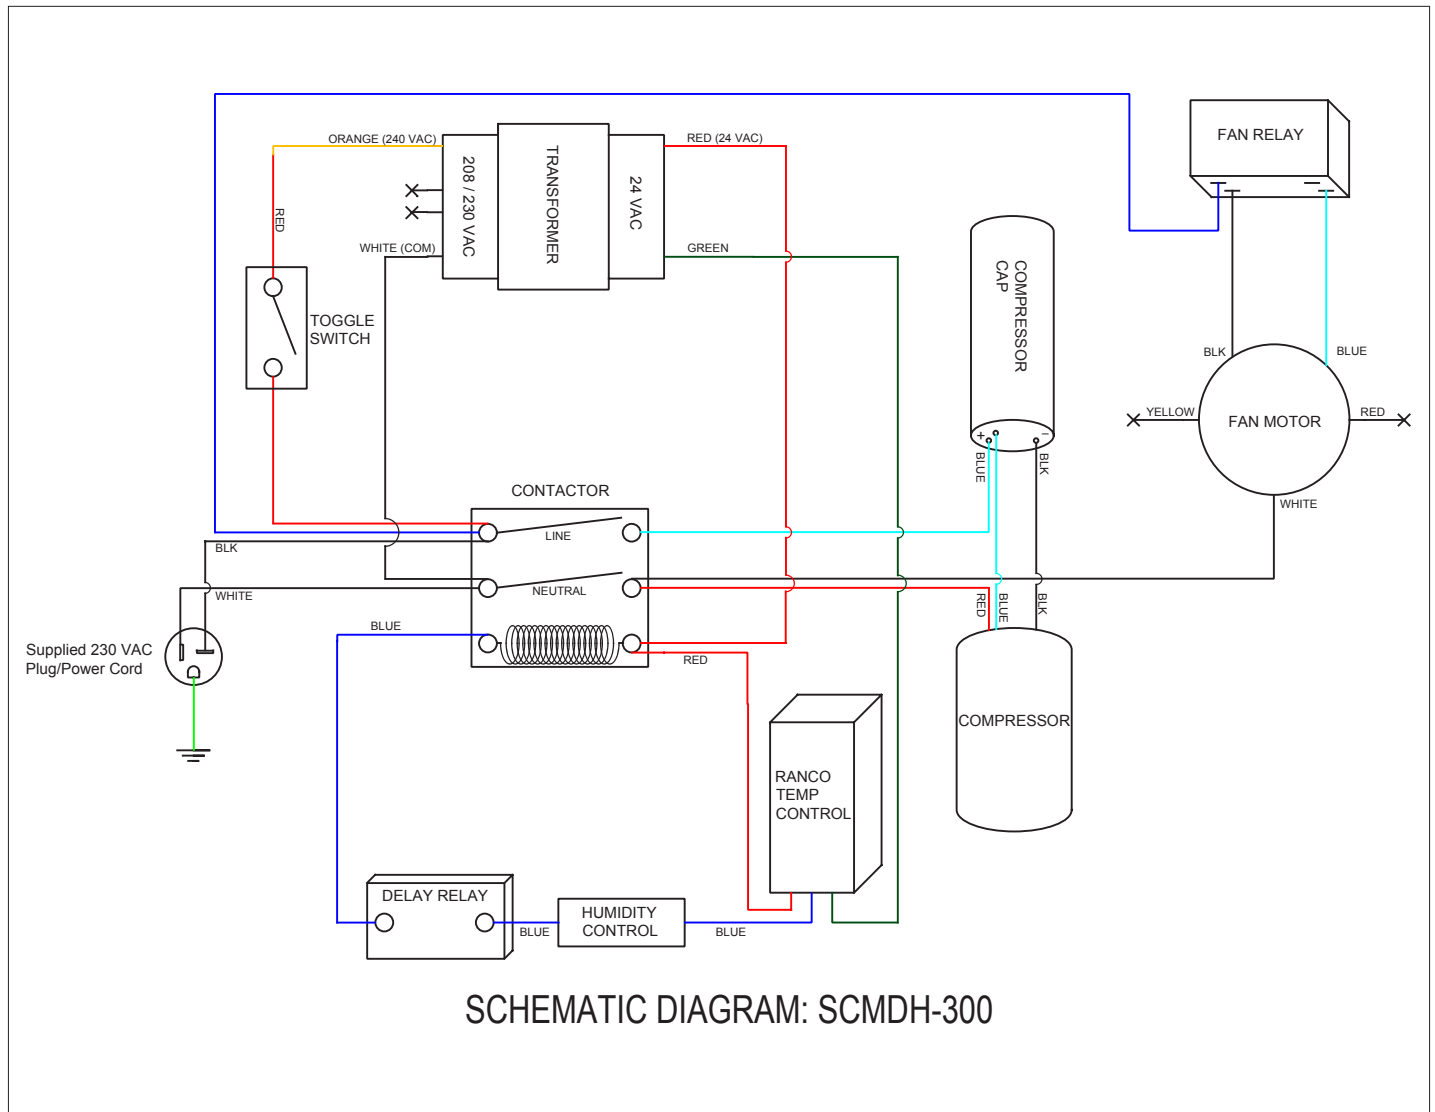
ORANGE (240 VAC)
RED (24 VAC)
208 / 230 VAC
TRANSFORMER
24 VAC
FAN RELAY
RED
WHITE (COM)
GREEN
COMPRESSOR CAP
TOGGLE SWITCH
BLK
BLUE
YELLOW
FAN MOTOR
RED
+
-
BLUE
BLK
WHITE
CONTACTOR
LINE
BLK
WHITE
NEUTRAL
RED
BLUE
BLK
BLUE
Supplied 230 VAC Plug/Power Cord
RED
COMPRESSOR
RANCO TEMP CONTROL
DELAY RELAY
HUMIDITY CONTROL
BLUE
BLUE
SCHEMATIC DIAGRAM: SCMDH-300